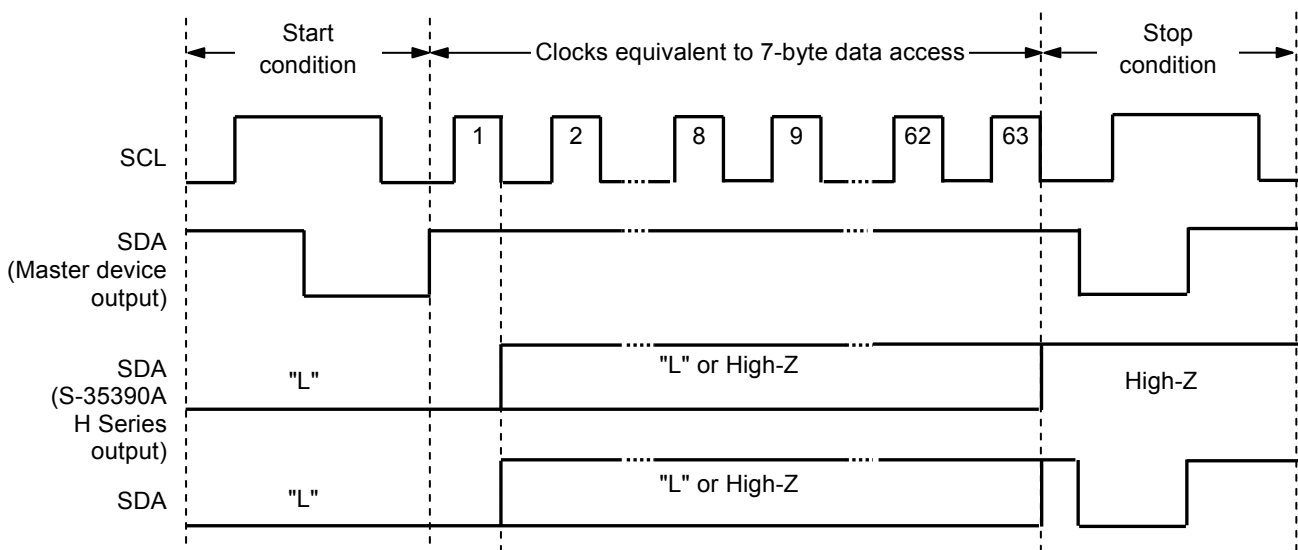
Start condition

Clocks equivalent to 7-byte data access

Stop condition

SCL

1

2

8

9

62

63

SDA (Master device output)

SDA (S-35390A H Series output)

"L"

"L" or High-Z

High-Z

SDA

"L"

"L" or High-Z